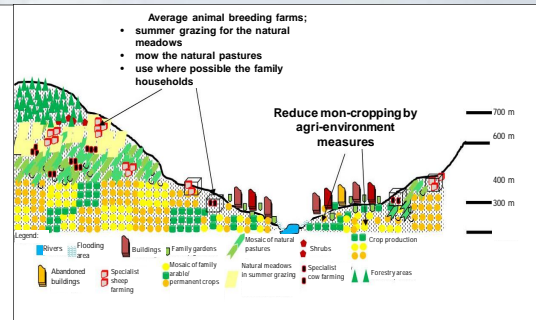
Average animal breeding farms;
• summer grazing for the natural meadows
• mow the natural pastures
• use where possible the family households

Reduce mon-cropping by agri-environment measures

700 m
600 m
400 m
300 m

Legend:
Rivers
Flooding area
Buildings
Family gardens
Mosaic of natural pastures
Shrubs
Crop production
Abandoned buildings
Specialist sheep farming
Mosaic of family arable/ permanent crops
Natural meadows in summer grazing
Specialist cow farming
Forestry areas